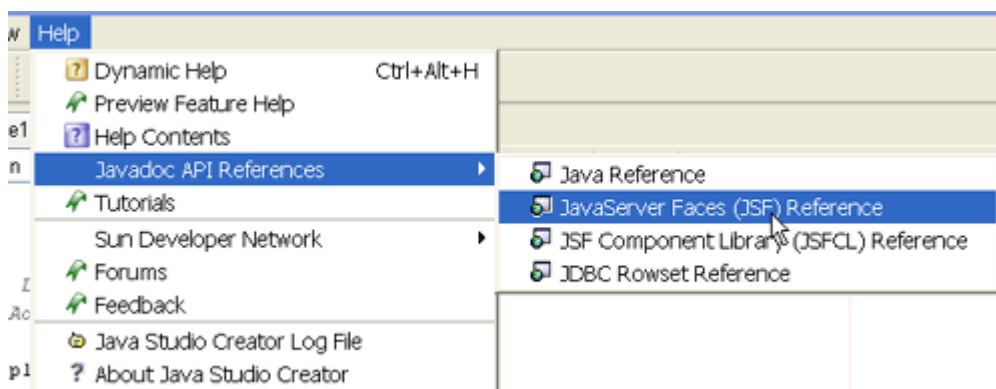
w Help

Dynamic Help Ctrl+Alt+H
Preview Feature Help
Help Contents
Javadoc API References
Tutorials
Sun Developer Network
Forums
Feedback
Java Studio Creator Log File
About Java Studio Creator

Java Reference
JavaServer Faces (JSF) Reference
JSF Component Library (JSFCL) Reference
JDBC Rowset Reference

e1
n
Ac
p1